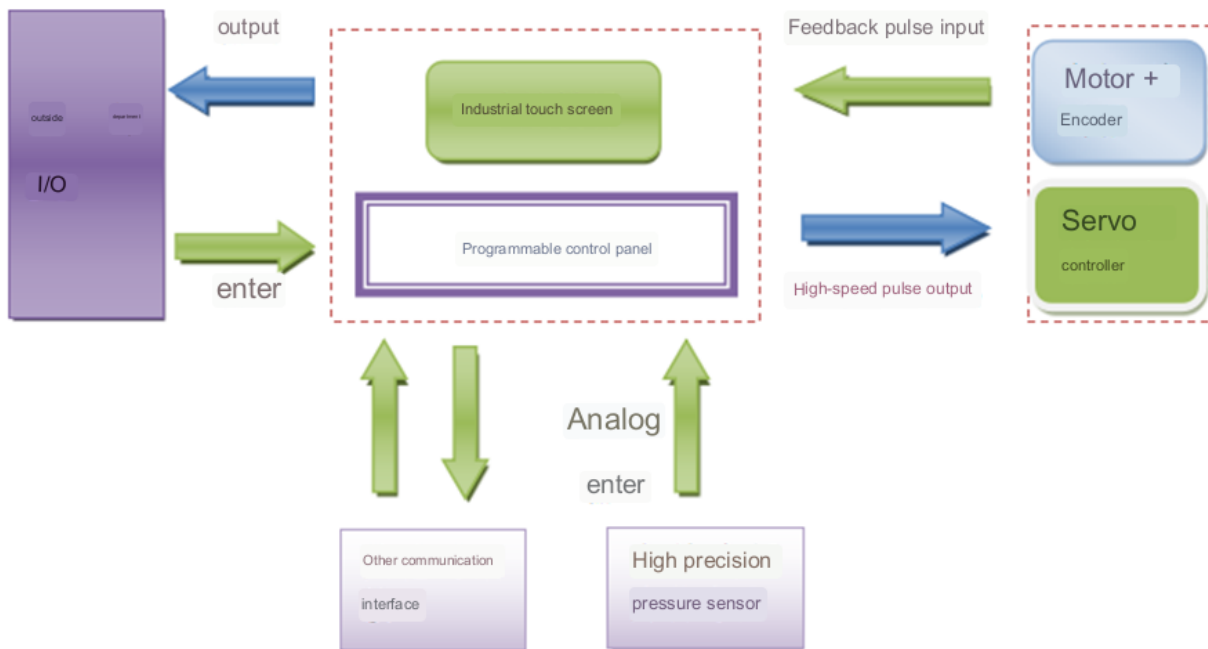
output

outside

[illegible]

I/O

enter

Industrial touch screen

Programmable control panel

Feedback pulse input

Motor +

Encoder

Servo

controller

High-speed pulse output

Analog

enter

Other communication

interface

High precision

pressure sensor